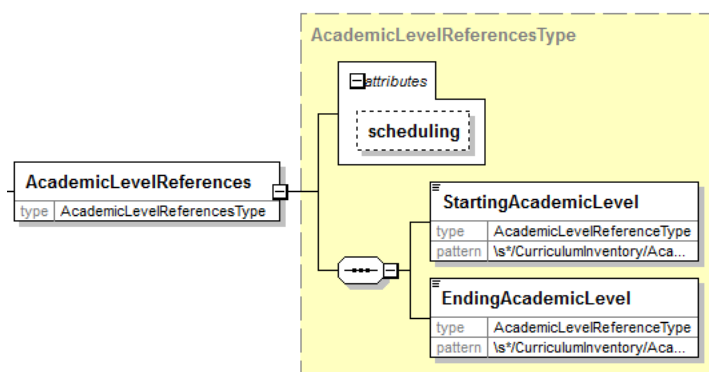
AcademicLevelReferencesType

attributes

scheduling

AcademicLevelReferences

type AcademicLevelReferencesType

StartingAcademicLevel

| type | AcademicLevelReferenceType |
|---|---|
| pattern | \s*/CurriculumInventory/Aca... |

EndingAcademicLevel

| type | AcademicLevelReferenceType |
|---|---|
| pattern | \s*/CurriculumInventory/Aca... |